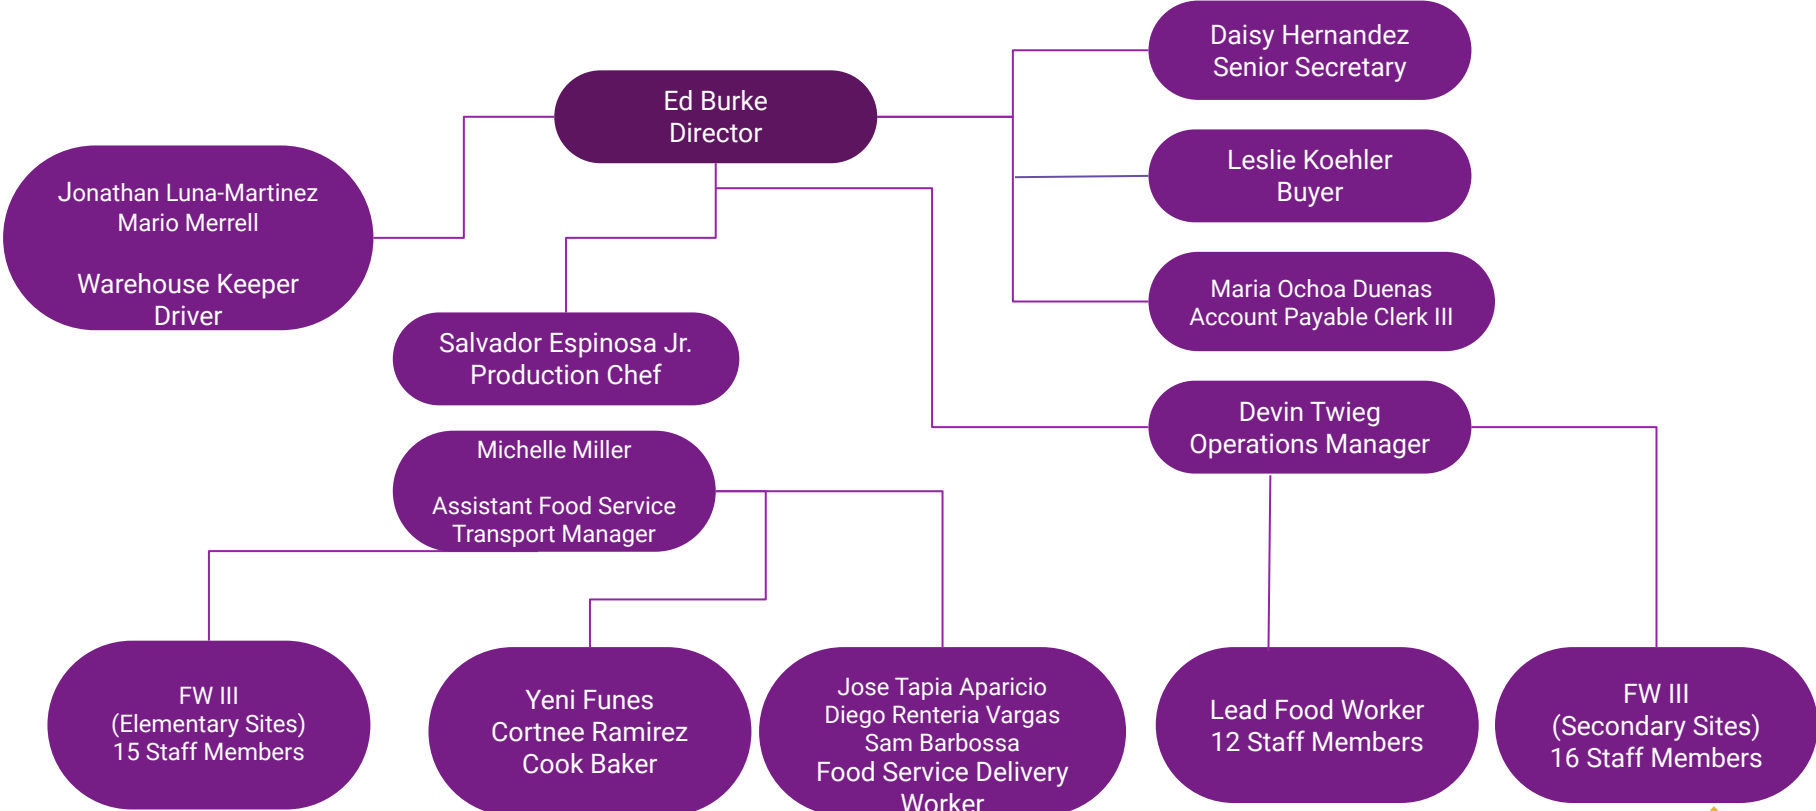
Ed Burke
Director

Daisy Hernandez
Senior Secretary

Leslie Koehler
Buyer

Maria Ochoa Duenas
Account Payable Clerk III

Jonathan Luna-Martinez
Mario Merrell

Warehouse Keeper
Driver

Salvador Espinosa Jr.
Production Chef

Devin Twieg
Operations Manager

Michelle Miller

Assistant Food Service
Transport Manager

FW III
(Elementary Sites)
15 Staff Members

Yeni Funes
Cortnee Ramirez
Cook Baker

Jose Tapia Aparicio
Diego Renteria Vargas
Sam Barbossa
Food Service Delivery
Worker

Lead Food Worker
12 Staff Members

FW III
(Secondary Sites)
16 Staff Members